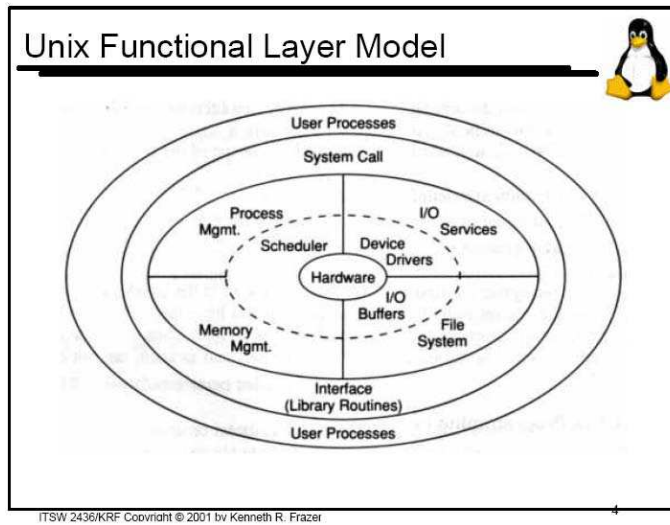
Unix Functional Layer Model

User Processes

System Call

Process Mgmt.

I/O Services

Scheduler

Device Drivers

Hardware

I/O Buffers

Memory Mgmt.

File System

Interface (Library Routines)

User Processes

ITSW 2436/KRF Copyright © 2001 by Kenneth R. Frazer

4